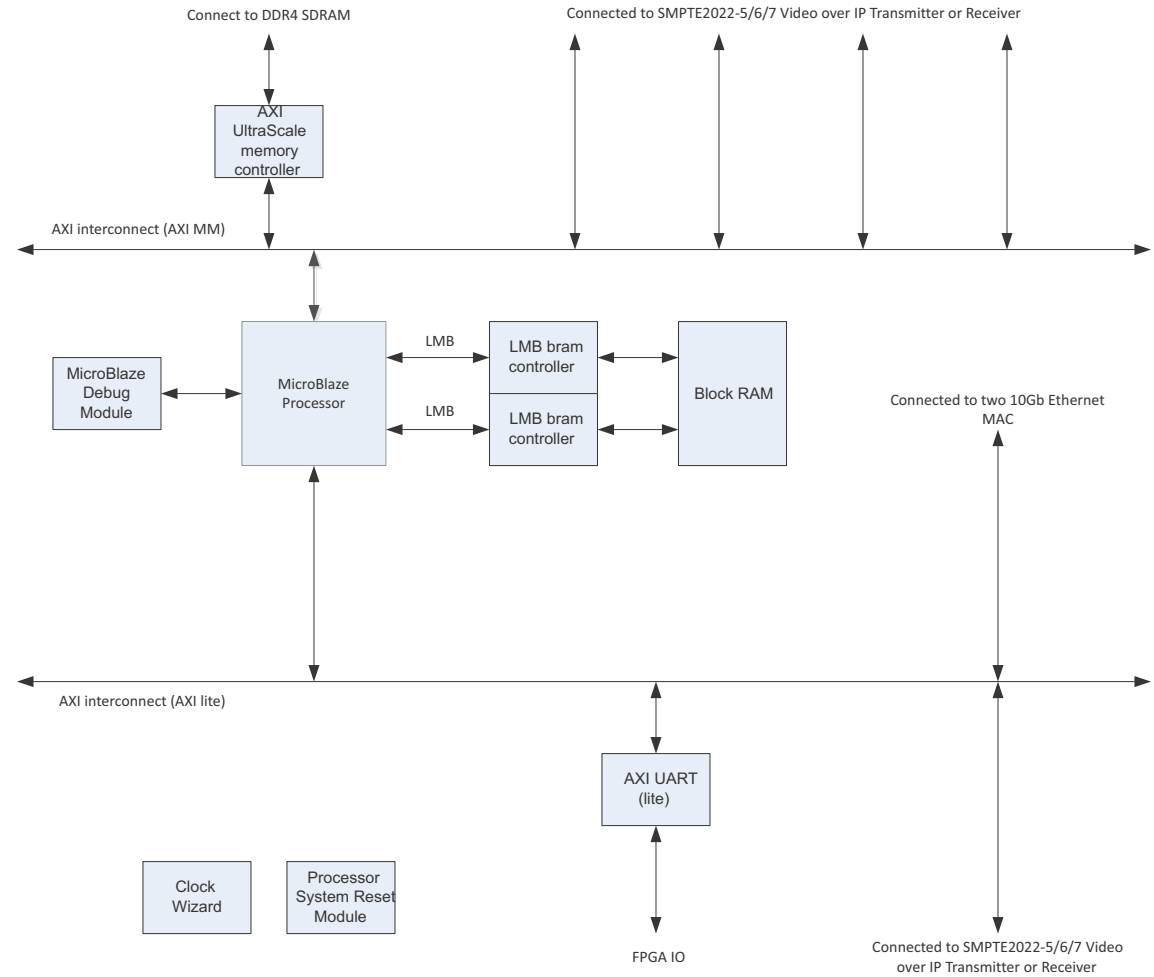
Connect to DDR4 SDRAM

Connected to SMPTE2022-5/6/7 Video over IP Transmitter or Receiver

AXI UltraScale memory controller

AXI interconnect (AXI MM)

MicroBlaze Debug Module

MicroBlaze Processor

LMB

LMB

LMB bram controller

LMB bram controller

Block RAM

Connected to two 10Gb Ethernet MAC

AXI interconnect (AXI lite)

AXI UART (lite)

Clock Wizard

Processor System Reset Module

FPGA IO

Connected to SMPTE2022-5/6/7 Video over IP Transmitter or Receiver